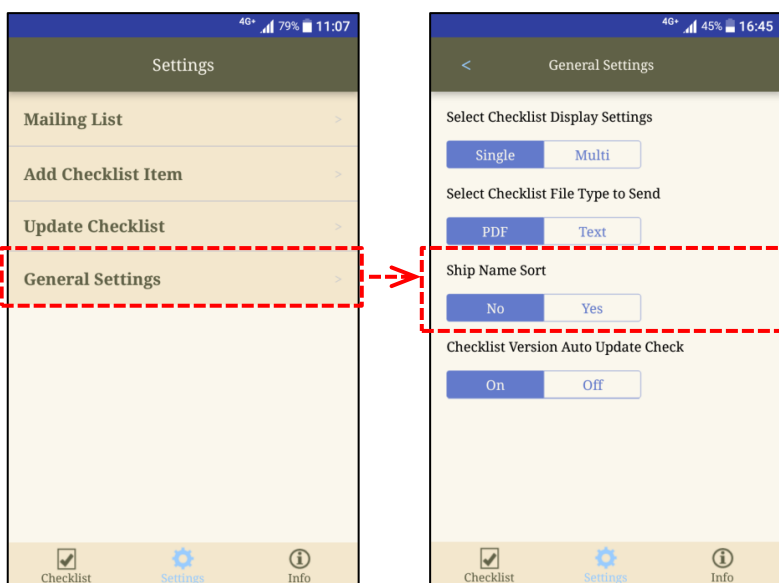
4G+ 79% 11:07

Settings

Mailing List >

Add Checklist Item >

Update Checklist >

General Settings >

Checklist Settings Info

4G+ 45% 16:45

< General Settings

Select Checklist Display Settings

Single Multi

Select Checklist File Type to Send

PDF Text

Ship Name Sort

No Yes

Checklist Version Auto Update Check

On Off

Checklist Settings Info